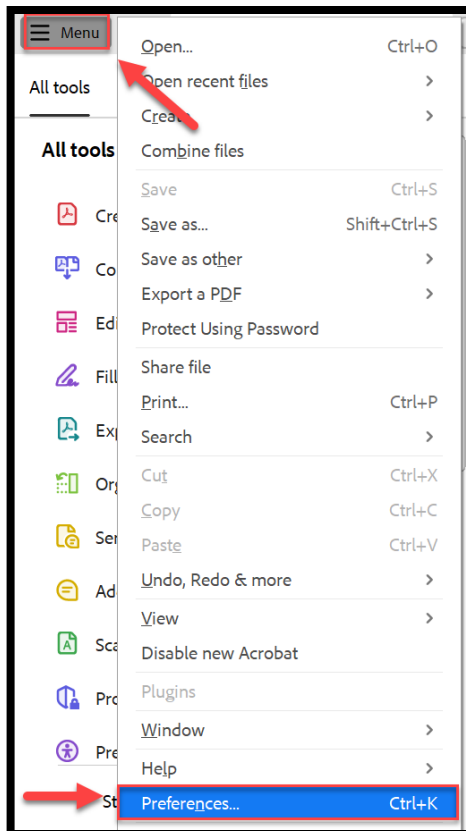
Menu

All tools

All tools

Cre

Co

Edi

Fill

Exp

Org

Ser

Ad

Sca

Pro

Pre

St

Open... Ctrl+O
Open recent files >
Create >
Combine files
Save Ctrl+S
Save as... Shift+Ctrl+S
Save as other >
Export a PDF >
Protect Using Password
Share file
Print... Ctrl+P
Search >
Cut Ctrl+X
Copy Ctrl+C
Paste Ctrl+V
Undo, Redo & more >
View >
Disable new Acrobat
Plugins
Window >
Help >
Preferences... Ctrl+K